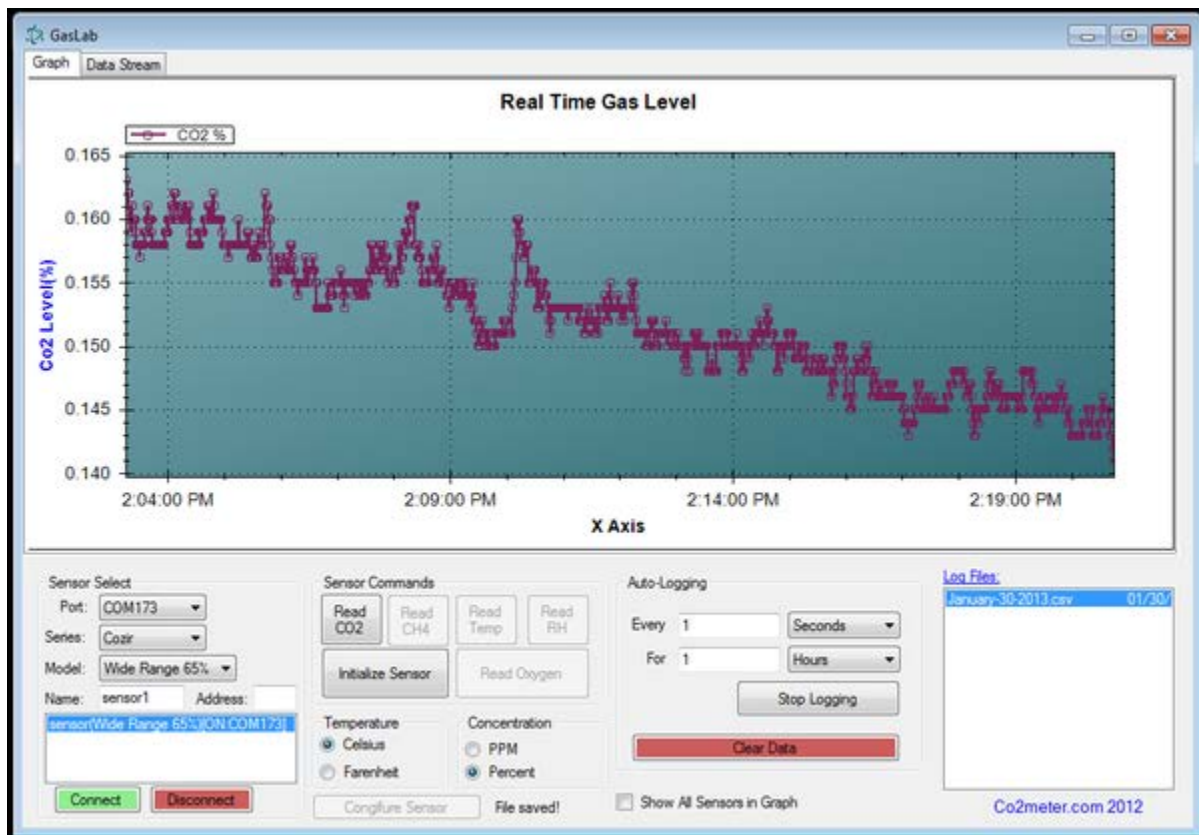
GasLab

Graph | Data Stream

Real Time Gas Level

CO2 %

Co2 Level(%)

0.165
0.160
0.155
0.150
0.145
0.140

2:04:00 PM
2:09:00 PM
2:14:00 PM
2:19:00 PM

X Axis

Sensor Select
Port: COM173
Series: Cozir
Model: Wide Range 65%
Name: sensor1 Address:
sensor(Wide Range 65%)(ON:COM173)
Connect
Disconnect

Sensor Commands
Read CO2
Read CH4
Read Temp
Read RH
Initialize Sensor
Read Oxygen
Temperature
Celsius
Farenheit
Concentration
PPM
Percent
Configure Sensor
File saved!

Auto-Logging
Every 1 Seconds
For 1 Hours
Stop Logging
Clear Data
Show All Sensors in Graph

Log Files:
January-30-2013.csv 01/30/

Co2meter.com 2012